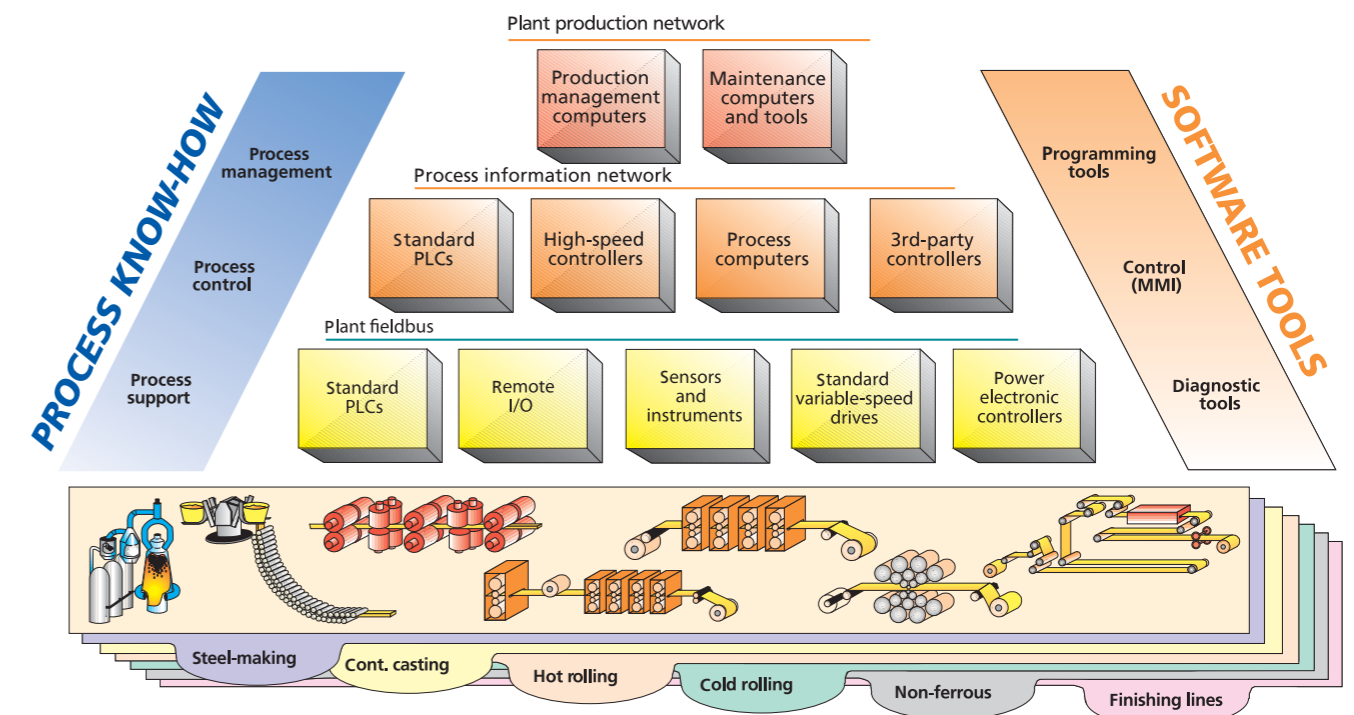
Plant production network

Production management computers

Maintenance computers and tools

Process information network

Standard PLCs

High-speed controllers

Process computers

3rd-party controllers

Plant fieldbus

Standard PLCs

Remote I/O

Sensors and instruments

Standard variable-speed drives

Power electronic controllers

PROCESS KNOW-HOW

Process management

Process control

Process support

SOFTWARE TOOLS

Programming tools

Control (MMI)

Diagnostic tools

Steel-making

Cont. casting

Hot rolling

Cold rolling

Non-ferrous

Finishing lines